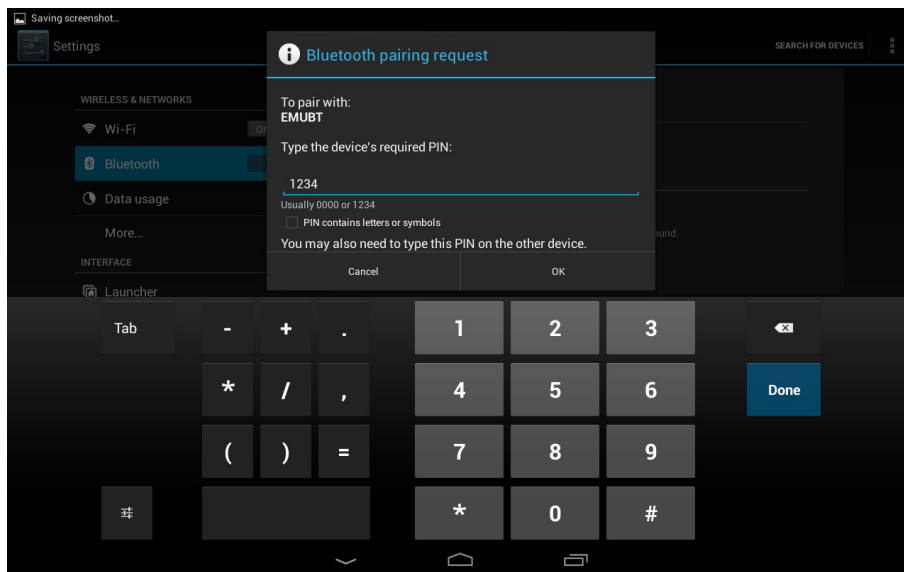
Saving screenshot...

Settings

SEARCH FOR DEVICES

WIRELESS & NETWORKS

Wi-Fi

Bluetooth

Data usage

More...

INTERFACE

Launcher

Bluetooth pairing request

To pair with:
EMUBT

Type the device's required PIN:

1234

Usually 0000 or 1234

PIN contains letters or symbols

You may also need to type this PIN on the other device.

Cancel

OK

Tab

-

+

.

1

2

3

*

/

,

4

5

6

Done

(

)

=

7

8

9

*

0

#